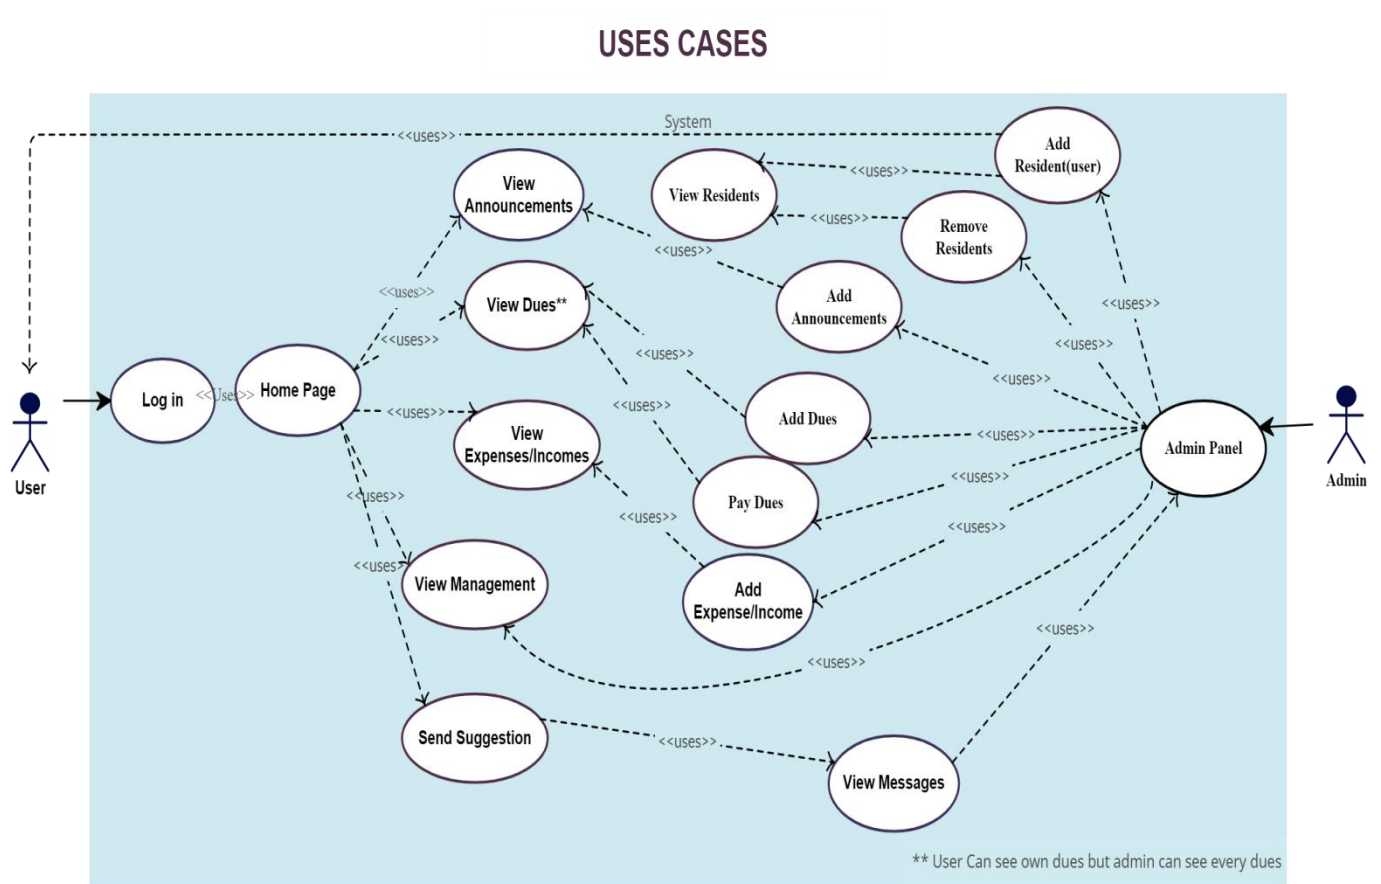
USES CASES

System

<<uses>>

Add Resident(user)

<<uses>>

View Residents

<<uses>>

Remove Residents

View Announcements

<<uses>>

Add Announcements

<<uses>>

View Dues**

<<uses>>

<<uses>>

<<uses>>

<<uses>>

<<uses>>

User

Log in

<<Uses>>

Home Page

<<uses>>

View Expenses/Incomes

<<uses>>

Add Dues

<<uses>>

Admin Panel

Admin

Pay Dues

<<uses>>

<<uses>>

<<uses>>

<<uses>>

<<uses>>

View Management

Add Expense/Income

<<uses>>

<<uses>>

Send Suggestion

<<uses>>

View Messages

** User Can see own dues but admin can see every dues